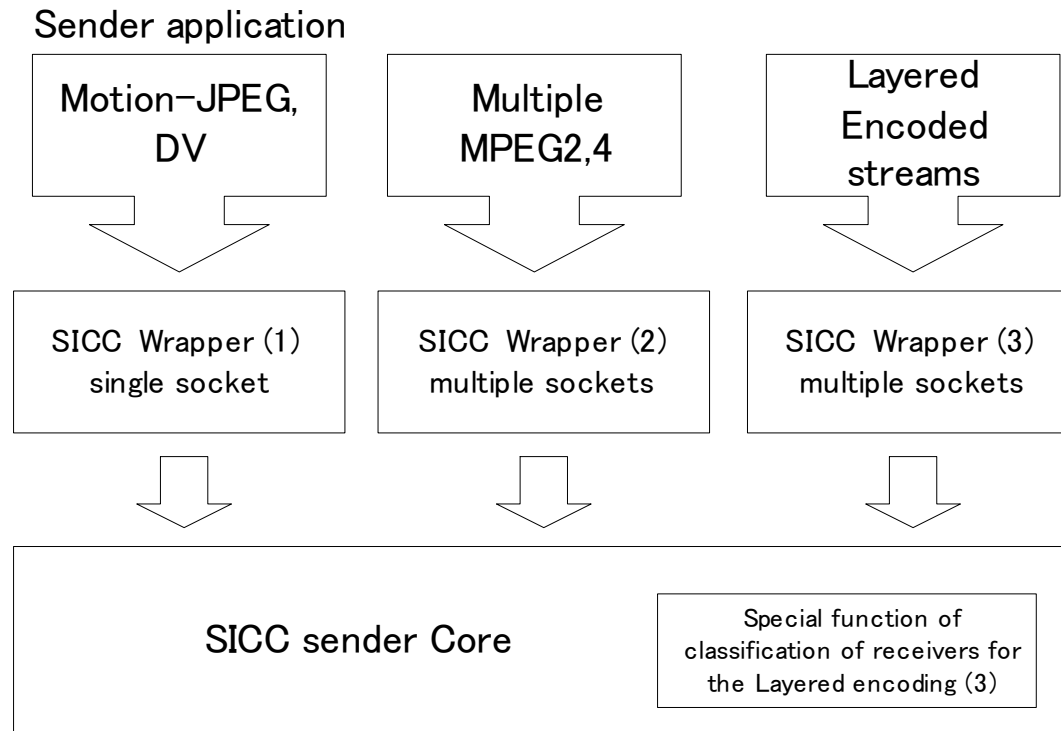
Sender application

Motion-JPEG, DV

Multiple MPEG2,4

Layered Encoded streams

SICC Wrapper (1) single socket

SICC Wrapper (2) multiple sockets

SICC Wrapper (3) multiple sockets

SICC sender Core

Special function of classification of receivers for the Layered encoding (3)